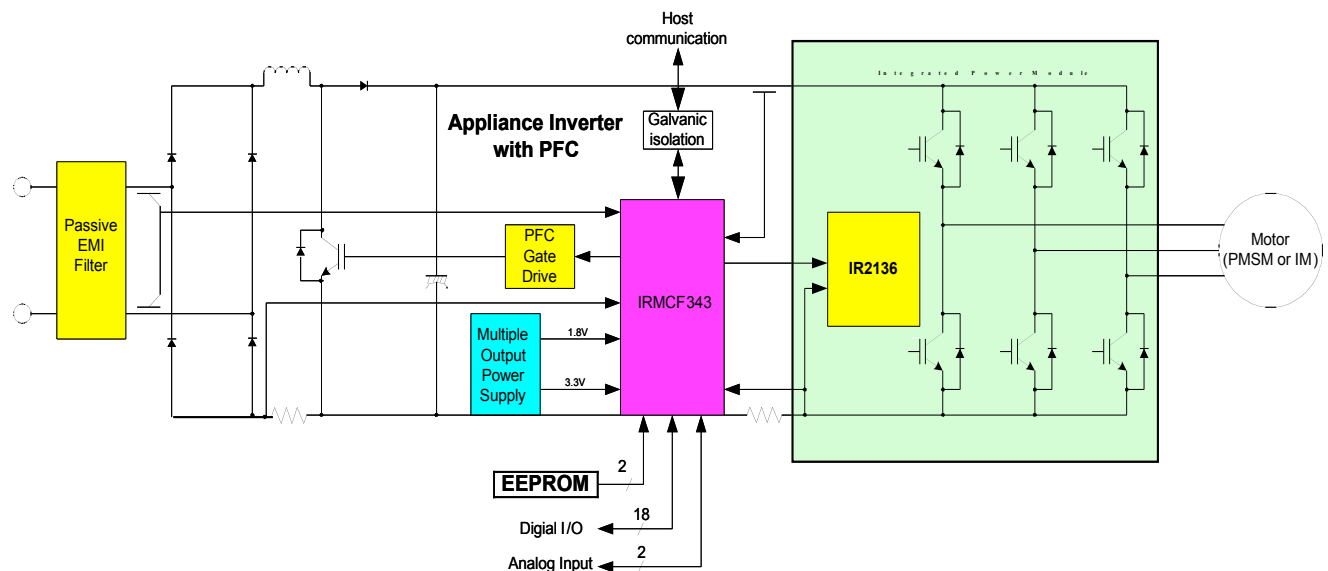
Host communication

Integrated Power Module

Appliance Inverter with PFC

Galvanic isolation

Passive EMI Filter

PFC Gate Drive

IRMCF343

IR2136

Motor (PMSM or IM)

Multiple Output Power Supply

1.8V

3.3V

2

EEPROM

18

Digial I/O

2

Analog Input